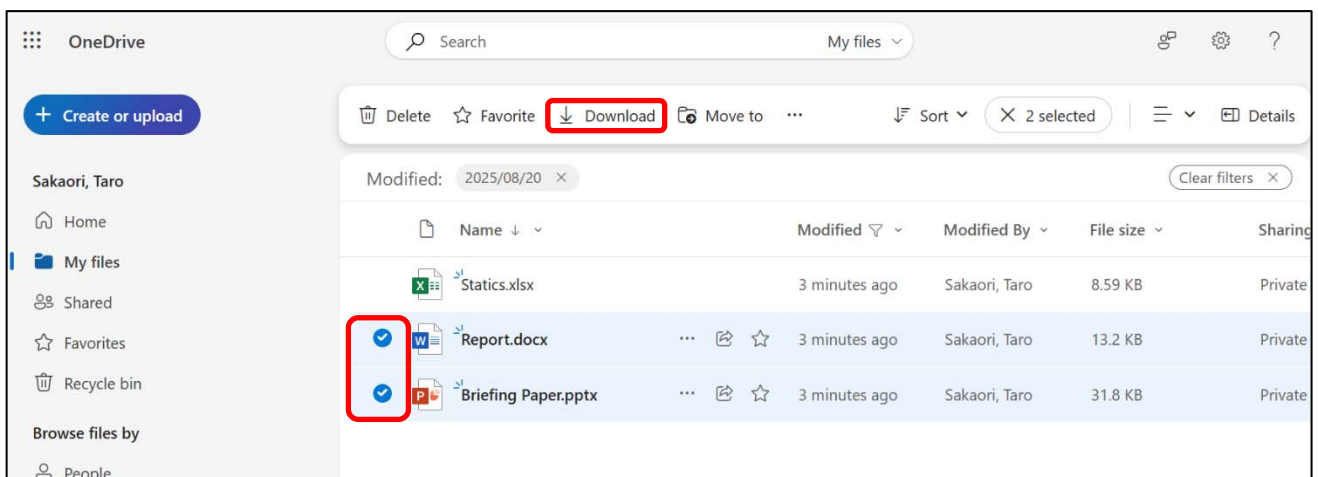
OneDrive

Search

My files

Create or upload

Delete Favorite Download Move to ··· Sort 2 selected Details

Sakaori, Taro

Home

My files

Shared

Favorites

Recycle bin

Browse files by

People

Modified: 2025/08/20

Clear filters

| Name ↓ | Modified | Modified By | File size | Sharing |
|---|---|---|---|---|
| Statics.xlsx | 3 minutes ago | Sakaori, Taro | 8.59 KB | Private |
| Report.docx | 3 minutes ago | Sakaori, Taro | 13.2 KB | Private |
| Briefing Paper.pptx | 3 minutes ago | Sakaori, Taro | 31.8 KB | Private |